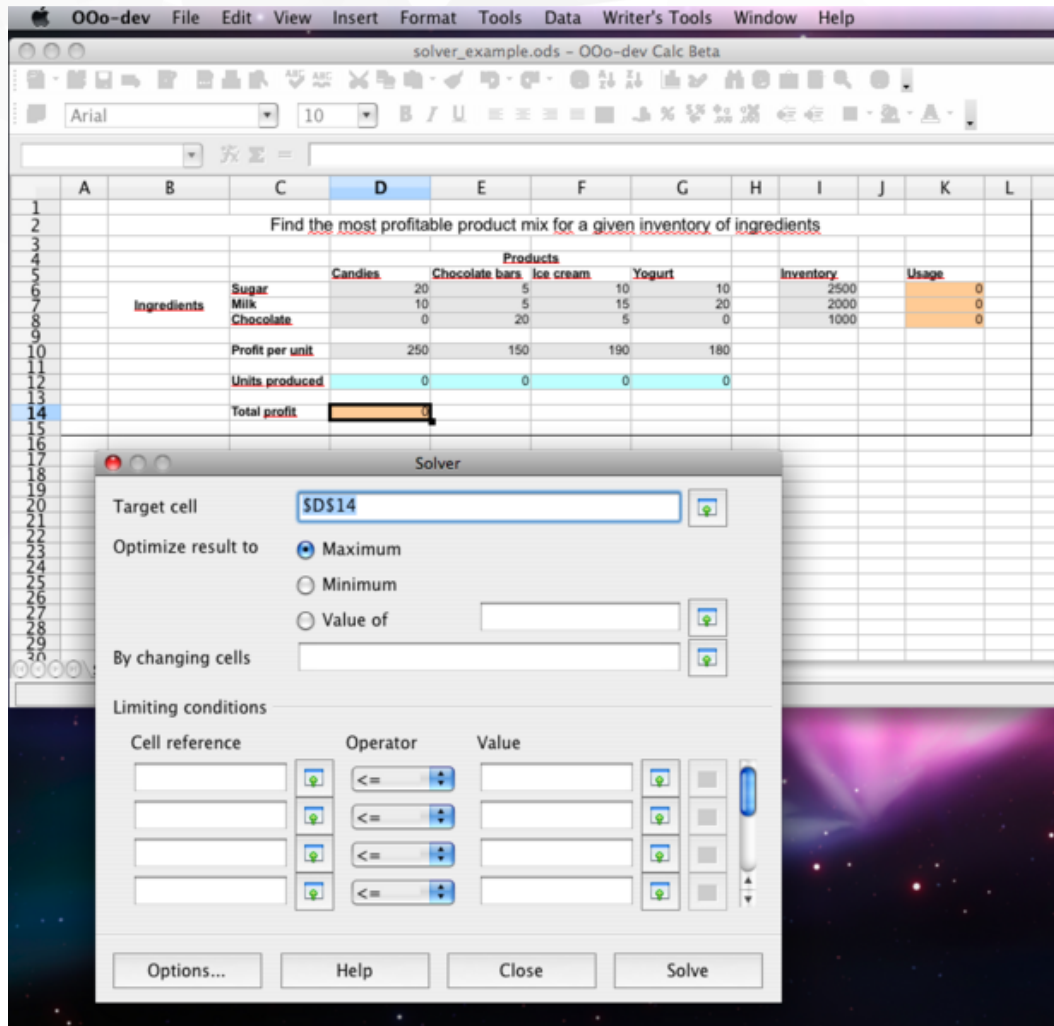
OOo-dev File Edit View Insert Format Tools Data Writer's Tools Window Help

solver_example.ods - OOo-dev Calc Beta

Arial 10

| | A | B | C | D | E | F | G | H | I | J | K | L |
|---|---|---|---|---|---|---|---|---|---|---|---|---|
| 1 | | | | | | | | | | | | |
| 2 | | Find the most profitable product mix for a given inventory of ingredients | | | | | | | | | | |
| 3 | | | | | | | | | | | | |
| 4 | | | | | Products | | | | | | | |
| 5 | | | | Candies | Chocolate bars | Ice cream | Yogurt | | Inventory | | Usage | |
| 6 | | | Sugar | 20 | 5 | 10 | 10 | | 2500 | | 0 | |
| 7 | | Ingredients | Milk | 10 | 5 | 15 | 20 | | 2000 | | 0 | |
| 8 | | | Chocolate | 0 | 20 | 5 | 0 | | 1000 | | 0 | |
| 9 | | | | | | | | | | | | |
| 10 | | | Profit per unit | 250 | 150 | 190 | 180 | | | | | |
| 11 | | | | | | | | | | | | |
| 12 | | | Units produced | 0 | 0 | 0 | 0 | | | | | |
| 13 | | | | | | | | | | | | |
| 14 | | | Total profit | 0 | | | | | | | | |

15
16
17
18
19
20
21
22
23
24
25
26
27
28
29
30

Solver

Target cell $D$14

Optimize result to
Maximum
Minimum
Value of

By changing cells

Limiting conditions

Cell reference Operator Value

<=
<=
<=
<=

Options... Help Close Solve